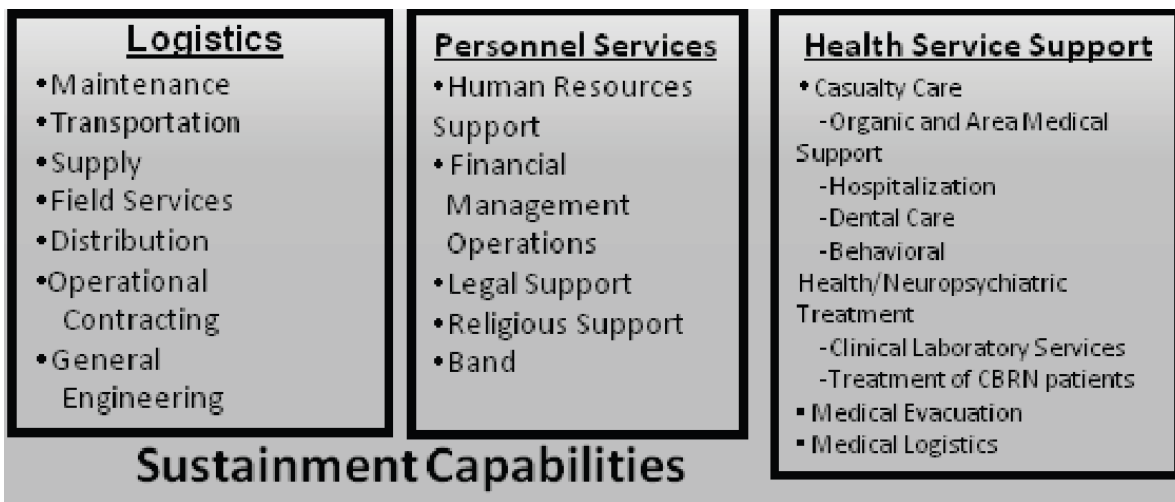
Logistics
•Maintenance
•Transportation
•Supply
•Field Services
•Distribution
•Operational Contracting
•General Engineering

Personnel Services
•Human Resources Support
•Financial Management Operations
•Legal Support
•Religious Support
•Band

Health Service Support
•Casualty Care
-Organic and Area Medical Support
-Hospitalization
-Dental Care
-Behavioral Health/Neuropsychiatric Treatment
-Clinical Laboratory Services
-Treatment of CBRN patients
•Medical Evacuation
•Medical Logistics

Sustainment Capabilities